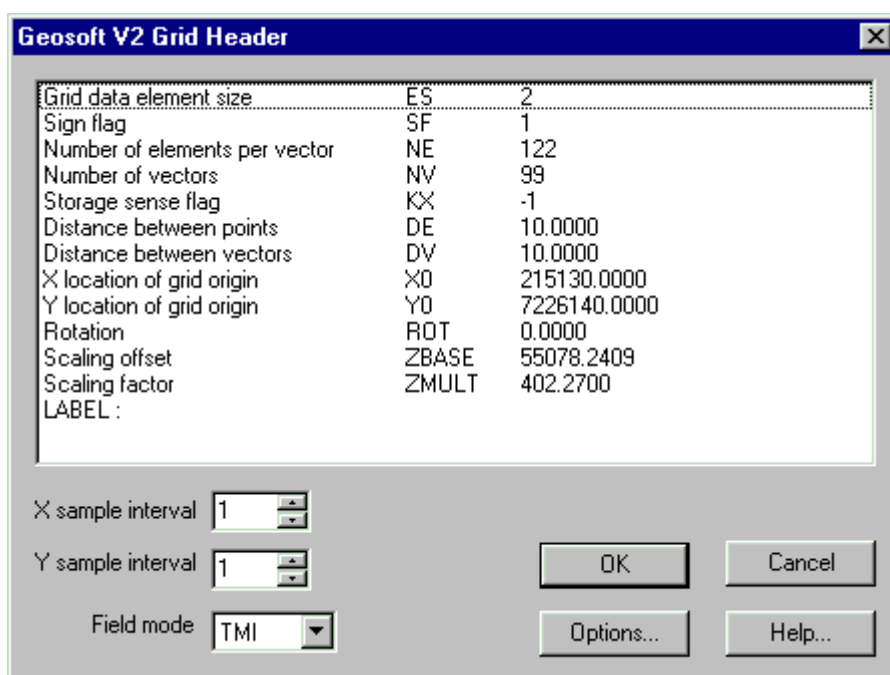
Geosoft V2 Grid Header

| | | |
|---|---|---|
| Grid data element size | ES | 2 |
| Sign flag | SF | 1 |
| Number of elements per vector | NE | 122 |
| Number of vectors | NV | 99 |
| Storage sense flag | KX | -1 |
| Distance between points | DE | 10.0000 |
| Distance between vectors | DV | 10.0000 |
| X location of grid origin | X0 | 215130.0000 |
| Y location of grid origin | Y0 | 7226140.0000 |
| Rotation | ROT | 0.0000 |
| Scaling offset | ZBASE | 55078.2409 |
| Scaling factor | ZMULT | 402.2700 |

LABEL :

X sample interval 1

Y sample interval 1

Field mode TMI

OK

Cancel

Options...

Help...